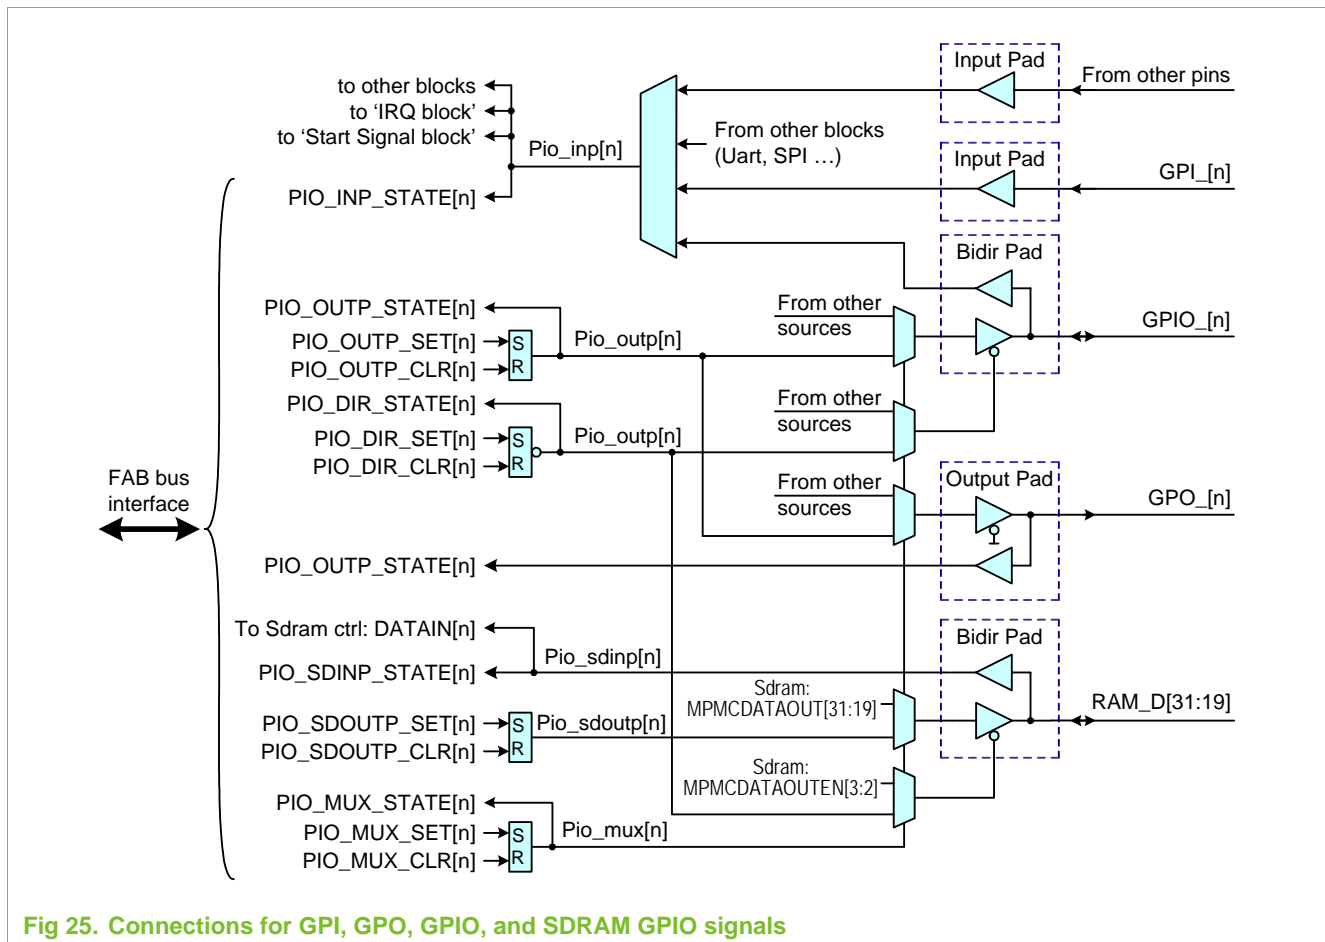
to other blocks
to 'IRQ block'
to 'Start Signal block'
Pio_inp[n]
PIO_INP_STATE[n]
Input Pad
From other pins
From other blocks (Uart, SPI …)
Input Pad
GPI_[n]
Bidir Pad
PIO_OUTP_STATE[n]
PIO_OUTP_SET[n]
PIO_OUTP_CLR[n]
S
R
Pio_outp[n]
From other sources
GPIO_[n]
PIO_DIR_STATE[n]
PIO_DIR_SET[n]
PIO_DIR_CLR[n]
S
R
Pio_outp[n]
From other sources
FAB bus interface
From other sources
Output Pad
GPO_[n]
PIO_OUTP_STATE[n]
To Sdram ctrl: DATAIN[n]
PIO_SDINP_STATE[n]
Pio_sdinp[n]
Bidir Pad
Sdram: MPMCDATAOUT[31:19]
RAM_D[31:19]
PIO_SDOUTP_SET[n]
PIO_SDOUTP_CLR[n]
S
R
Pio_sdoutp[n]
Sdram: MPMCDATAOUTEN[3:2]
PIO_MUX_STATE[n]
PIO_MUX_SET[n]
PIO_MUX_CLR[n]
S
R
Pio_mux[n]

Fig 25. Connections for GPI, GPO, GPIO, and SDRAM GPIO signals